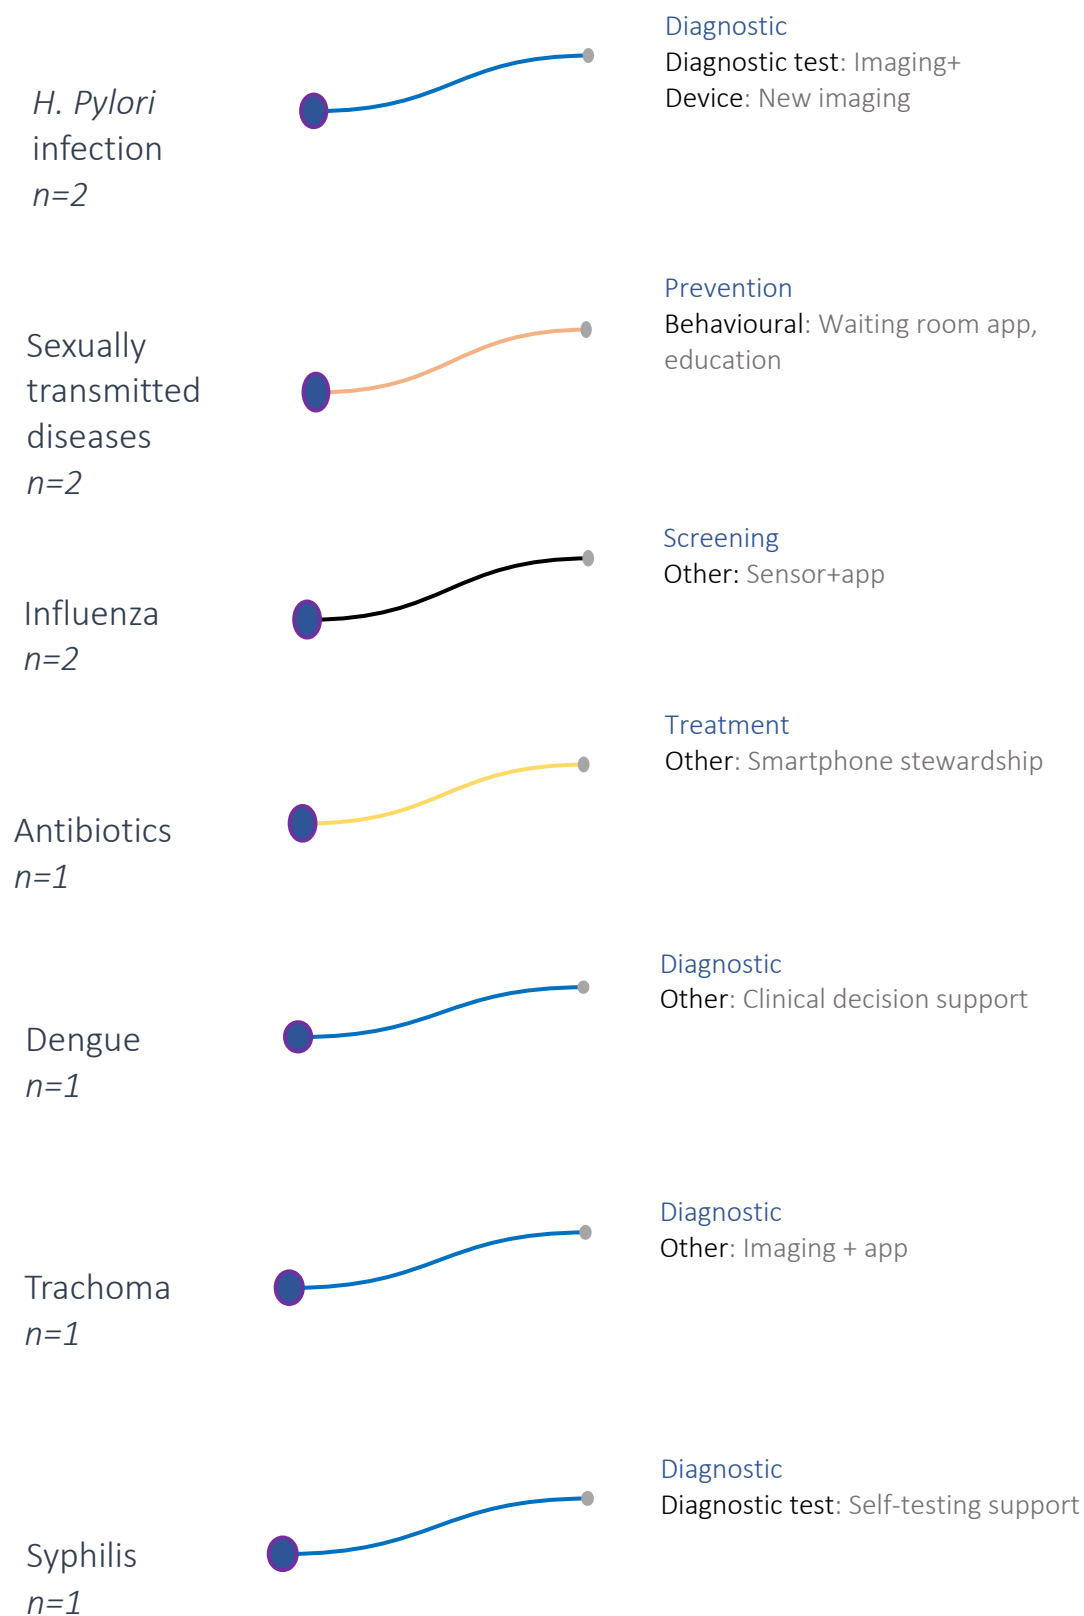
H. Pylori infection
n=2

Diagnostic
Diagnostic test: Imaging+
Device: New imaging

Sexually transmitted diseases
n=2

Prevention
Behavioural: Waiting room app, education

Influenza
n=2

Screening
Other: Sensor+app

Antibiotics
n=1

Treatment
Other: Smartphone stewardship

Dengue
n=1

Diagnostic
Other: Clinical decision support

Trachoma
n=1

Diagnostic
Other: Imaging + app

Syphilis
n=1

Diagnostic
Diagnostic test: Self-testing support